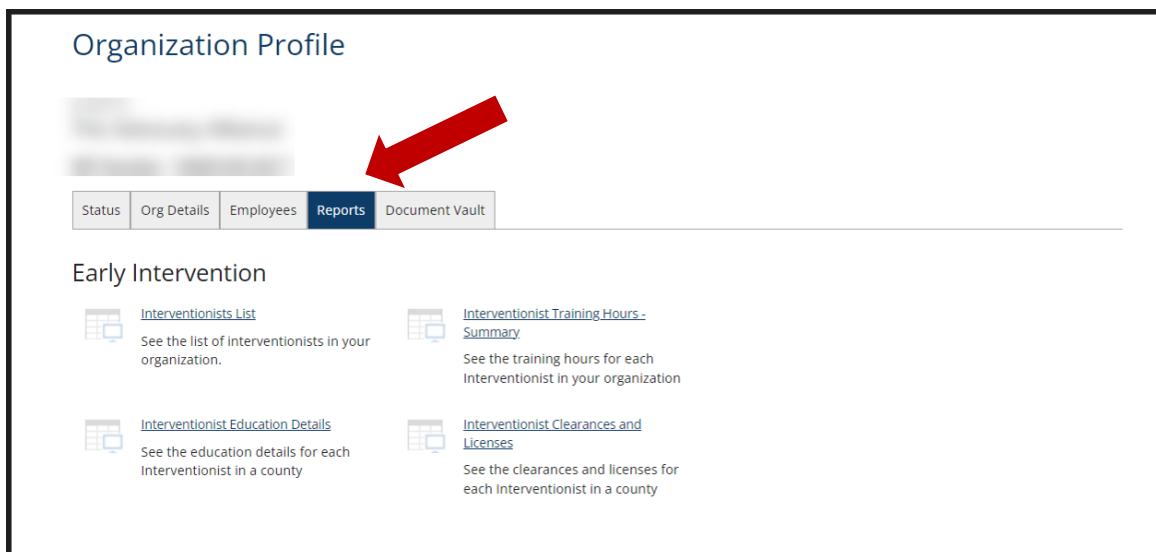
Organization Profile

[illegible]
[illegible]
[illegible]

Status | Org Details | Employees | Reports | Document Vault

Early Intervention

Interventionists List
See the list of interventionists in your organization.

Interventionist Training Hours - Summary
See the training hours for each Interventionist in your organization

Interventionist Education Details
See the education details for each Interventionist in a county

Interventionist Clearances and Licenses
See the clearances and licenses for each Interventionist in a county